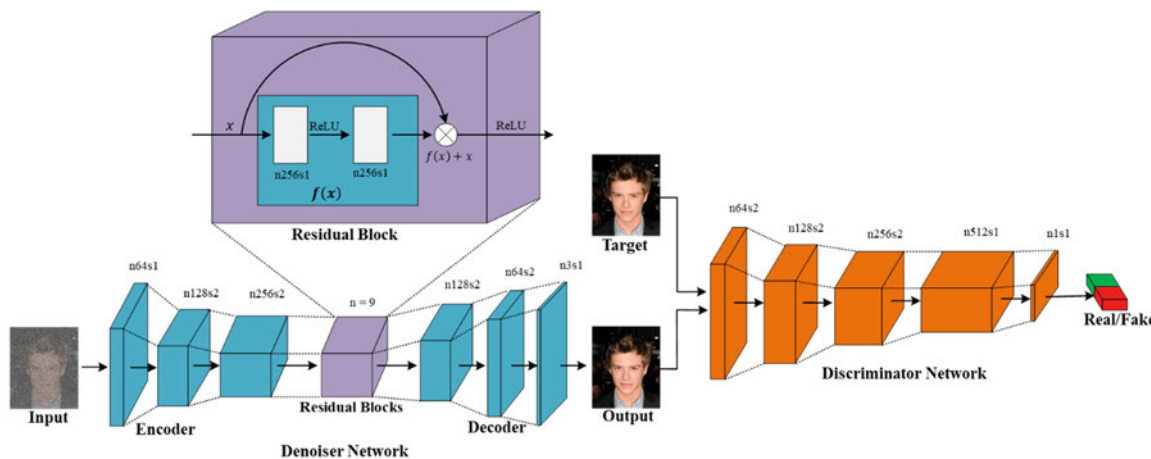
$x$

ReLU

ReLU

n256s1

n256s1

$f(x) + x$

$f(x)$

Residual Block

Target

n64s2

n128s2

n256s2

n512s1

n1s1

n64s1

n128s2

n256s2

n = 9

n128s2

n64s2

n3s1

Real/Fake

Input

Encoder

Residual Blocks

Decoder

Output

Discriminator Network

Denoiser Network